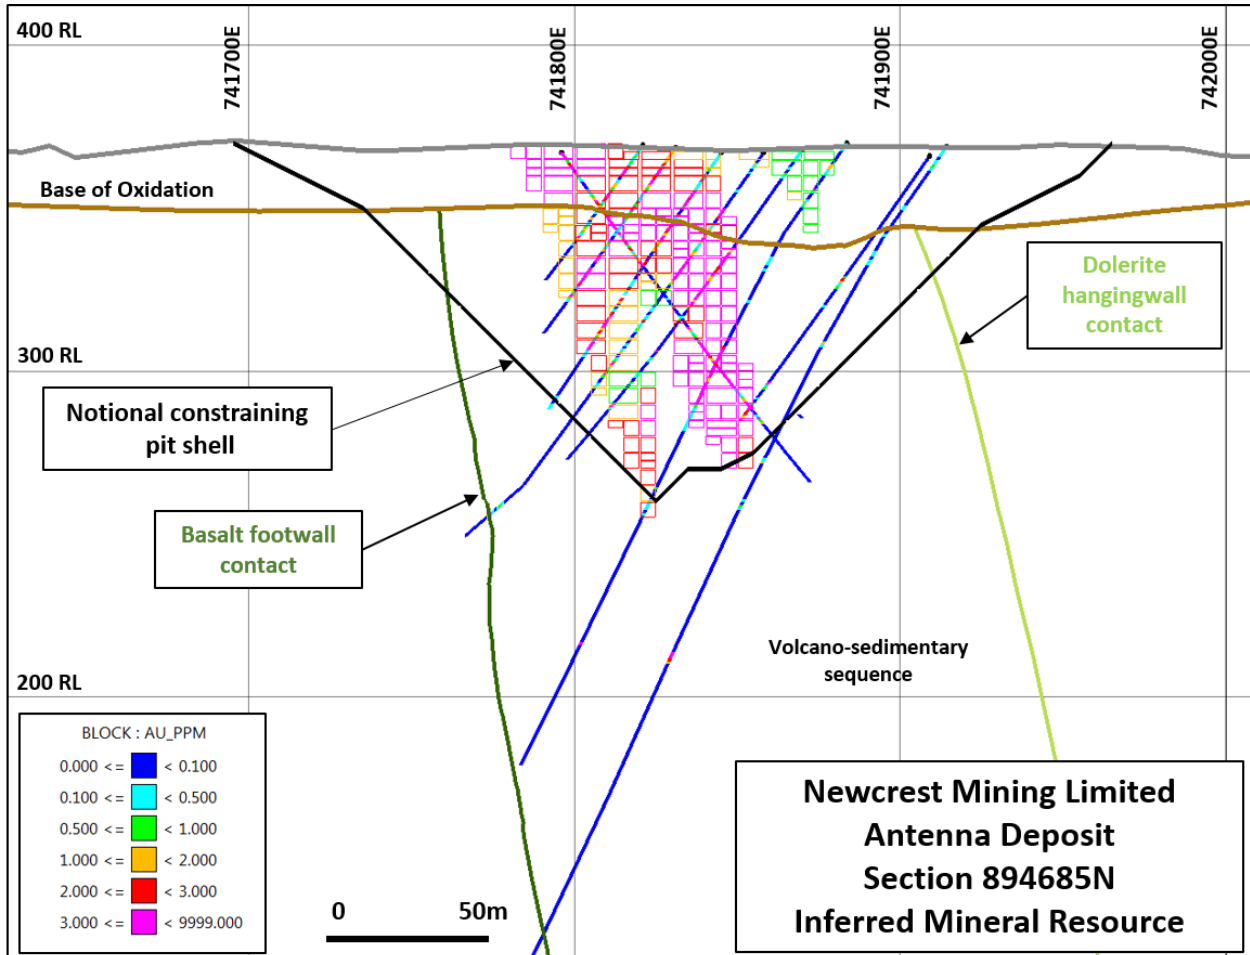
400 RL

741700E

741800E

741900E

742000E

Base of Oxidation

Dolerite hangingwall contact

300 RL

Notional constraining pit shell

Basalt footwall contact

Volcano-sedimentary sequence

200 RL

| BLOCK : AU_PPM | |
|---|---|
| 0.000 <= | < 0.100 |
| 0.100 <= | < 0.500 |
| 0.500 <= | < 1.000 |
| 1.000 <= | < 2.000 |
| 2.000 <= | < 3.000 |
| 3.000 <= | < 9999.000 |

0

50m

Newcrest Mining Limited
Antenna Deposit
Section 894685N
Inferred Mineral Resource